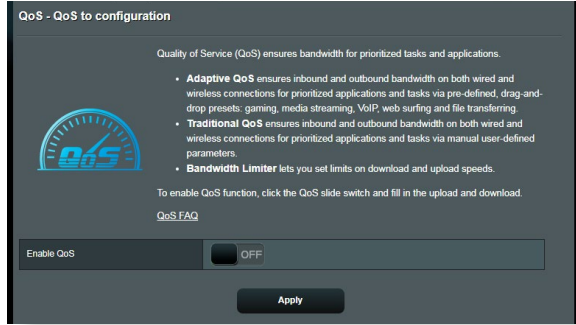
QoS - QoS to configuration

Quality of Service (QoS) ensures bandwidth for prioritized tasks and applications.

- **Adaptive QoS** ensures inbound and outbound bandwidth on both wired and wireless connections for prioritized applications and tasks via pre-defined, drag-and-drop presets: gaming, media streaming, VoIP, web surfing and file transferring.
- **Traditional QoS** ensures inbound and outbound bandwidth on both wired and wireless connections for prioritized applications and tasks via manual user-defined parameters.
- **Bandwidth Limiter** lets you set limits on download and upload speeds.

QoS

To enable QoS function, click the QoS slide switch and fill in the upload and download.

QoS FAQ

Enable QoS | OFF

Apply